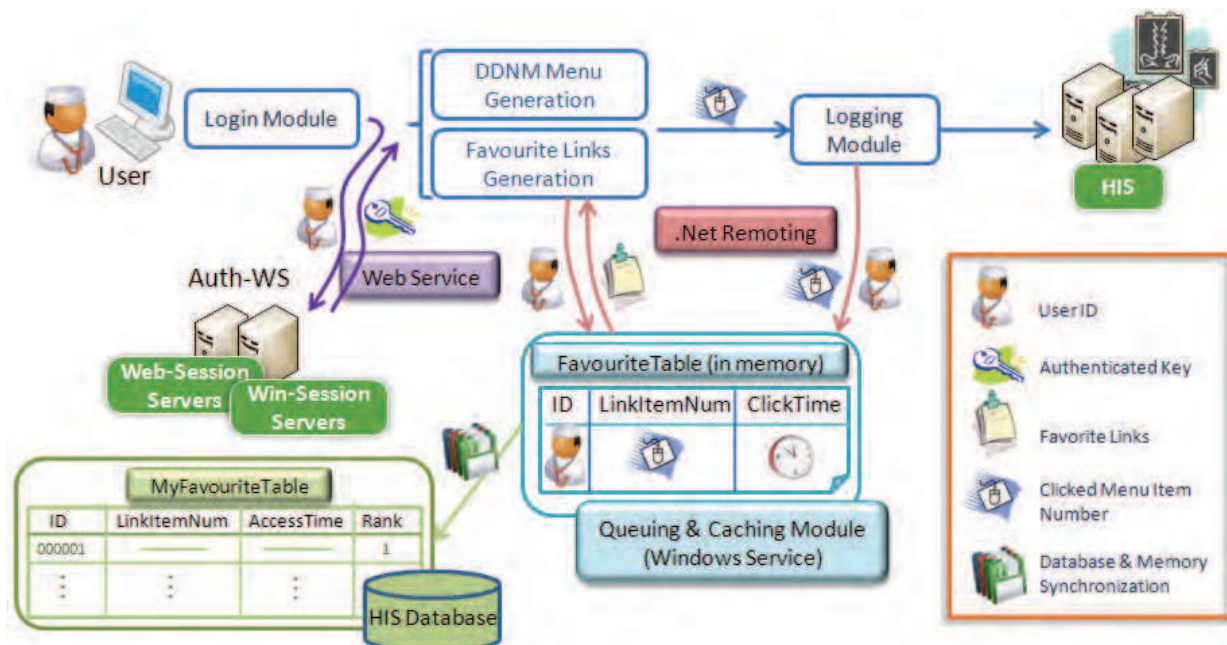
User

Login Module

DDNM Menu Generation

Favourite Links Generation

Logging Module

HIS

.Net Remoting

Auth-WS

Web Service

Web-Session Servers

Win-Session Servers

FavouriteTable (in memory)

| ID | LinkItemNum | ClickTime |
|---|---|---|
| | | |

MyFavouriteTable

| ID | LinkItemNum | AccessTime | Rank |
|---|---|---|---|
| 000001 | ——— | ——— | 1 |
| ⋮ | ⋮ | ⋮ | |

HIS Database

Queuing & Caching Module (Windows Service)

User ID

Authenticated Key

Favorite Links

Clicked Menu Item Number

Database & Memory Synchronization